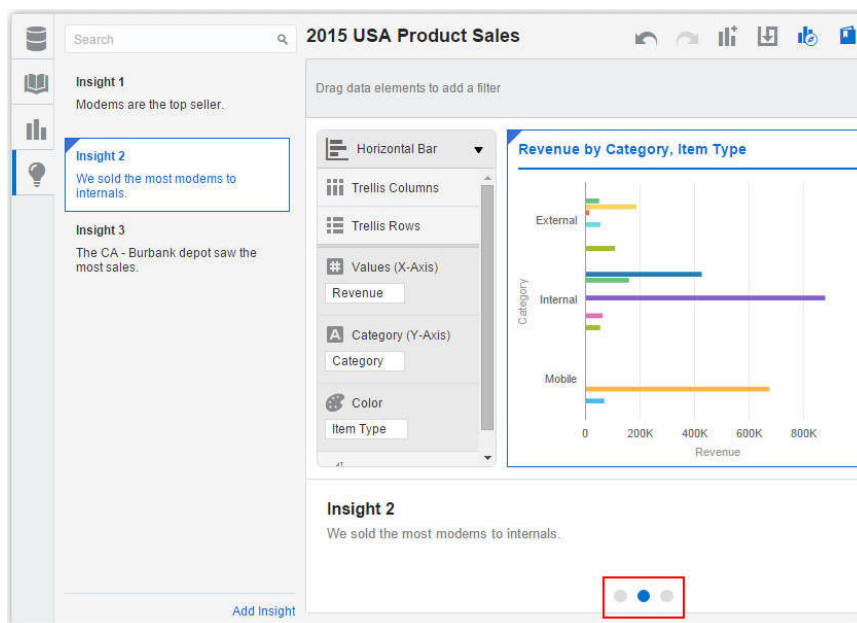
Search

Insight 1
Modems are the top seller.

Insight 2
We sold the most modems to internals.

Insight 3
The CA - Burbank depot saw the most sales.

Add Insight

2015 USA Product Sales

Drag data elements to add a filter

Horizontal Bar

Trellis Columns

Trellis Rows

Values (X-Axis)
Revenue

Category (Y-Axis)
Category

Color
Item Type

Revenue by Category, Item Type

External
Internal
Mobile
Category
0
200K
400K
600K
800K
Revenue

Insight 2
We sold the most modems to internals.